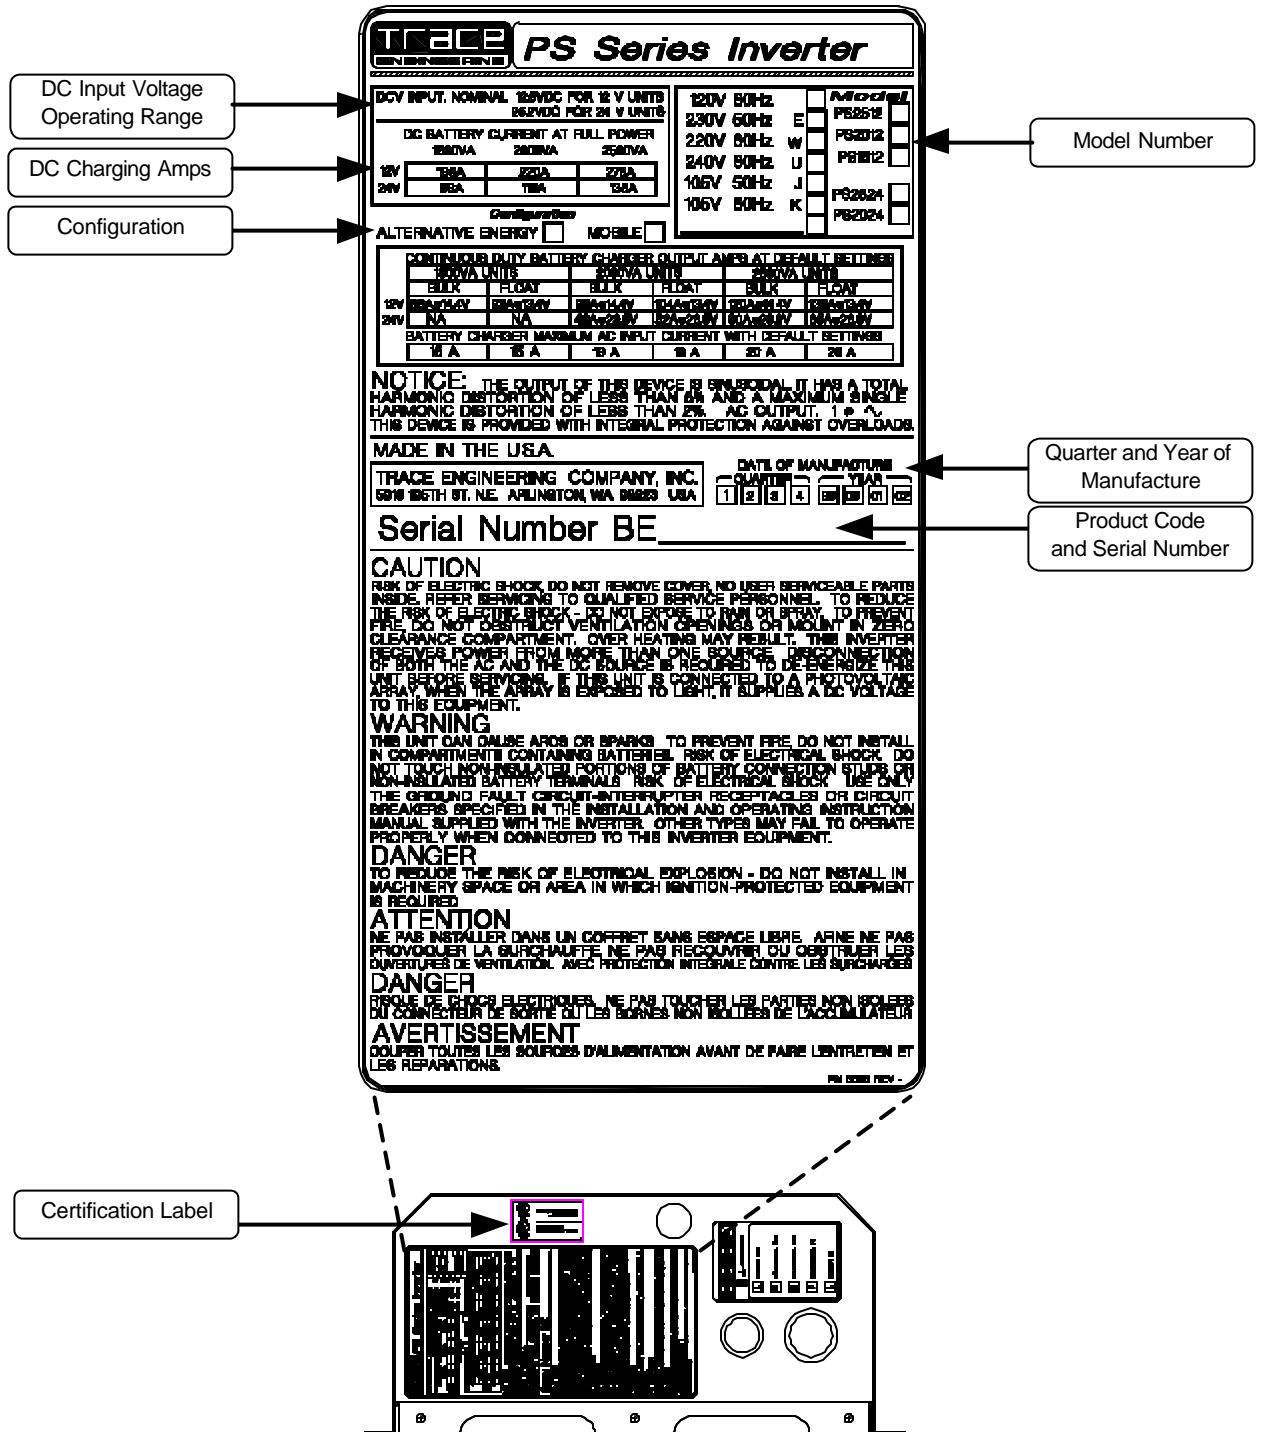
TRACE ENGINEERING

PS Series Inverter

DC Input Voltage Operating Range

DC Charging Amps

Configuration

Model Number

DCV INPUT, NOMINAL 12.6VDC FOR 12 V UNITS
25.2VDC FOR 24 V UNITS

DC BATTERY CURRENT AT FULL POWER

| | 1800VA | 2600VA | 2500VA |
|---|---|---|---|
| 12V | 180A | 225A | 275A |
| 24V | 85A | 115A | 135A |

Configuration

ALTERNATIVE ENERGY MOBILE

| | | |
|---|---|---|
| 120V 60Hz | | |
| 230V 50Hz | E | |
| 220V 60Hz | W | |
| 240V 50Hz | U | |
| 105V 50Hz | J | |
| 105V 60Hz | K | |

Model

PS2512
PS2012
PS1812
PS2524
PS2024

CONTINUOUS DUTY BATTERY CHARGER OUTPUT AMPS AT DEFAULT SETTINGS

| | 1800VA UNITS | | 2600VA UNITS | | 2500VA UNITS | |
|---|---|---|---|---|---|---|
| | BULK | FLOAT | BULK | FLOAT | BULK | FLOAT |
| 12V | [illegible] | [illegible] | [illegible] | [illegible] | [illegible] | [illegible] |
| 24V | NA | NA | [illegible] | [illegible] | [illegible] | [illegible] |

BATTERY CHARGER MAXIMUM AC INPUT CURRENT WITH DEFAULT SETTINGS

| 15 A | 15 A | 19 A | 19 A | 27 A | 26 A |
|---|---|---|---|---|---|

NOTICE: THE OUTPUT OF THIS DEVICE IS SINUSOIDAL. IT HAS A TOTAL HARMONIC DISTORTION OF LESS THAN 5% AND A MAXIMUM SINGLE HARMONIC DISTORTION OF LESS THAN 2%. AC OUTPUT, 1 φ ∿. THIS DEVICE IS PROVIDED WITH INTEGRAL PROTECTION AGAINST OVERLOADS.

MADE IN THE USA

TRACE ENGINEERING COMPANY, INC.
5916 195TH ST. N.E. ARLINGTON, WA 98223 USA

DATE OF MANUFACTURE
QUARTER 1 2 3 4
YEAR 98 99 01 02

Quarter and Year of Manufacture

Serial Number BE

Product Code and Serial Number

CAUTION
RISK OF ELECTRIC SHOCK. DO NOT REMOVE COVER. NO USER SERVICEABLE PARTS INSIDE. REFER SERVICING TO QUALIFIED SERVICE PERSONNEL. TO REDUCE THE RISK OF ELECTRIC SHOCK - DO NOT EXPOSE TO RAIN OR SPRAY. TO PREVENT FIRE, DO NOT OBSTRUCT VENTILATION OPENINGS OR MOUNT IN ZERO CLEARANCE COMPARTMENT. OVER HEATING MAY RESULT. THIS INVERTER RECEIVES POWER FROM MORE THAN ONE SOURCE. DISCONNECTION OF BOTH THE AC AND THE DC SOURCE IS REQUIRED TO DE-ENERGIZE THIS UNIT BEFORE SERVICING. IF THIS UNIT IS CONNECTED TO A PHOTOVOLTAIC ARRAY, WHEN THE ARRAY IS EXPOSED TO LIGHT, IT SUPPLIES A DC VOLTAGE TO THIS EQUIPMENT.

WARNING
THIS UNIT CAN CAUSE ARCS OR SPARKS. TO PREVENT FIRE, DO NOT INSTALL IN COMPARTMENTS CONTAINING BATTERIES. RISK OF ELECTRICAL SHOCK. DO NOT TOUCH NON-INSULATED PORTIONS OF BATTERY CONNECTION STUDS OR NON-INSULATED BATTERY TERMINALS. RISK OF ELECTRICAL SHOCK. USE ONLY THE GROUND FAULT CIRCUIT-INTERRUPTER RECEPTACLES OR CIRCUIT BREAKERS SPECIFIED IN THE INSTALLATION AND OPERATING INSTRUCTION MANUAL SUPPLIED WITH THE INVERTER. OTHER TYPES MAY FAIL TO OPERATE PROPERLY WHEN CONNECTED TO THIS INVERTER EQUIPMENT.

DANGER
TO REDUCE THE RISK OF ELECTRICAL EXPLOSION - DO NOT INSTALL IN MACHINERY SPACE OR AREA IN WHICH IGNITION-PROTECTED EQUIPMENT IS REQUIRED.

ATTENTION
NE PAS INSTALLER DANS UN COFFRET SANS ESPACE LIBRE. AFIN DE NE PAS PROVOQUER LA SURCHAUFFE NE PAS RECOUVRIR OU OBSTRUER LES OUVERTURES DE VENTILATION. AVEC PROTECTION INTEGRALE CONTRE LES SURCHARGES.

DANGER
RISQUE DE CHOCS ELECTRIQUES. NE PAS TOUCHER LES PARTIES NON ISOLEES DU CONNECTEUR DE SORTIE OU LES BORNES NON ISOLEES DE L'ACCUMULATEUR.

AVERTISSEMENT
COUPER TOUTES LES SOURCES D'ALIMENTATION AVANT DE FAIRE L'ENTRETIEN ET LES REPARATIONS.

PN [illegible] REV -

Certification Label